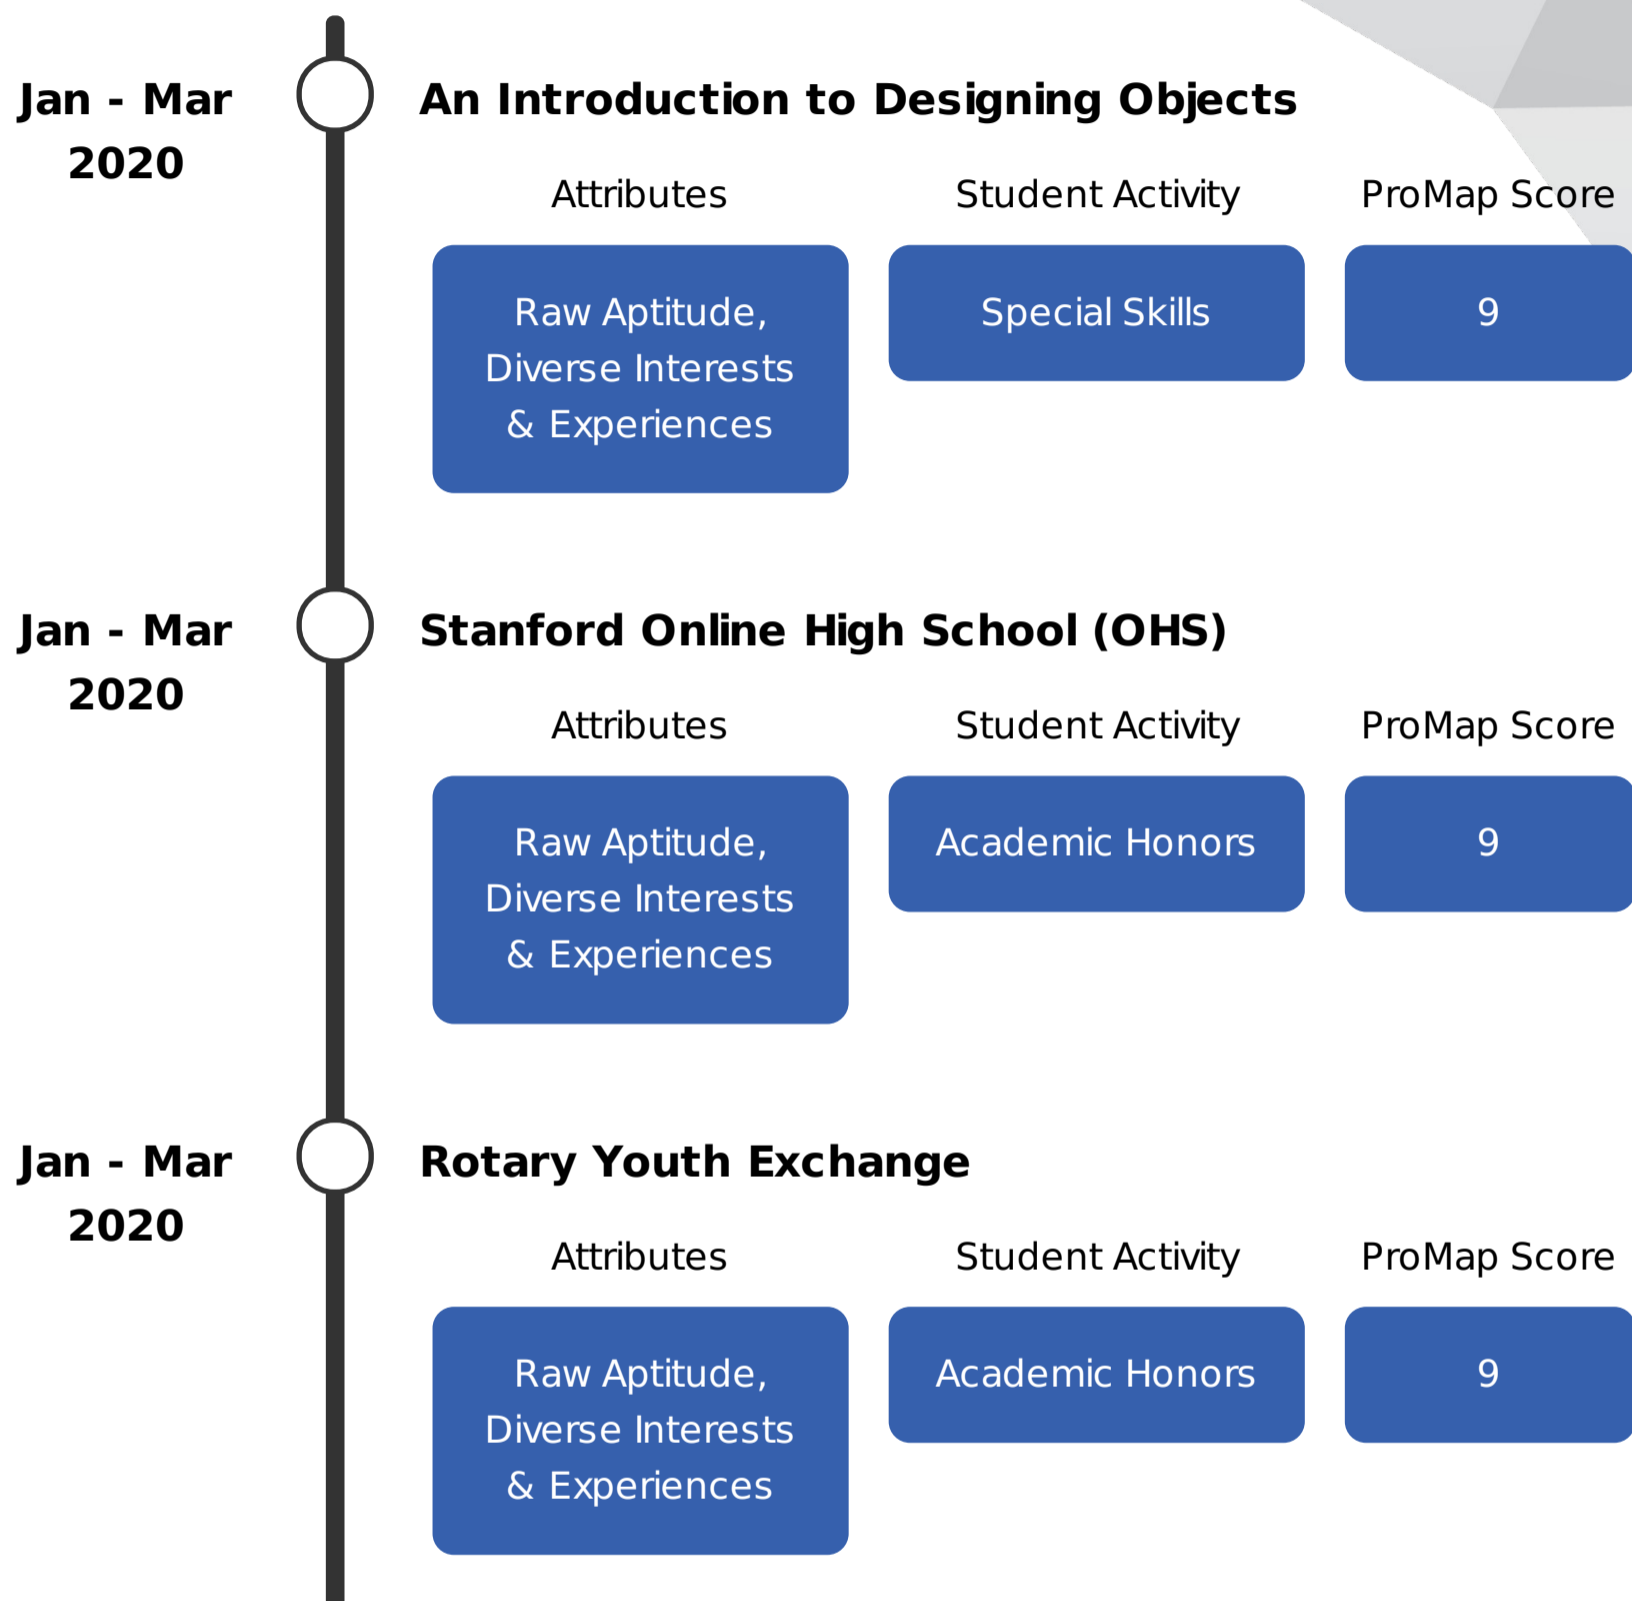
Jan - Mar 2020

An Introduction to Designing Objects

Attributes

Raw Aptitude, Diverse Interests & Experiences

Student Activity

Special Skills

ProMap Score

9

Jan - Mar 2020

Stanford Online High School (OHS)

Attributes

Raw Aptitude, Diverse Interests & Experiences

Student Activity

Academic Honors

ProMap Score

9

Jan - Mar 2020

Rotary Youth Exchange

Attributes

Raw Aptitude, Diverse Interests & Experiences

Student Activity

Academic Honors

ProMap Score

9